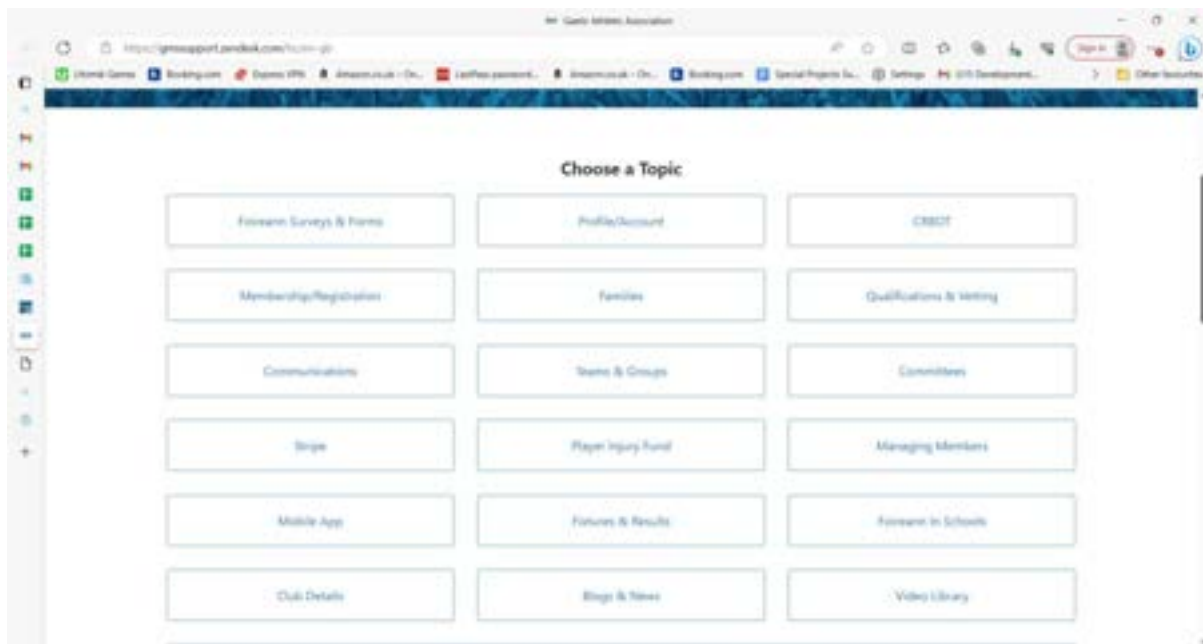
Gaelic Athletic Association

https://gmsupport.zendesk.com/hc/en-gb

Sign in

Choose a Topic

Foireann Surveys & Forms

Profile/Account

CRBOT

Membership/Registration

Families

Qualifications & Vetting

Communications

Teams & Groups

Committees

Stripe

Player Injury Fund

Managing Members

Mobile App

Fixtures & Results

Foireann In Schools

Club Details

Blogs & News

Video Library